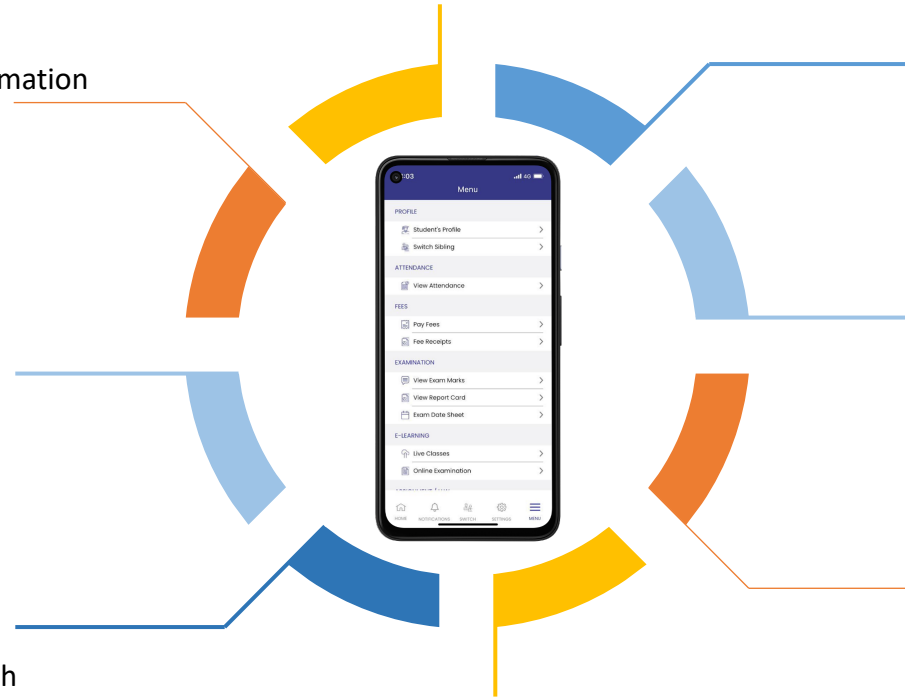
mation

:03
Menu
PROFILE
Student's Profile
Switch Sibling
ATTENDANCE
View Attendance
FEES
Pay Fees
Fee Receipts
EXAMINATION
View Exam Marks
View Report Card
Exam Date Sheet
E-LEARNING
Live Classes
Online Examination
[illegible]
HOME NOTIFICATIONS SWITCH SETTINGS MENU

h